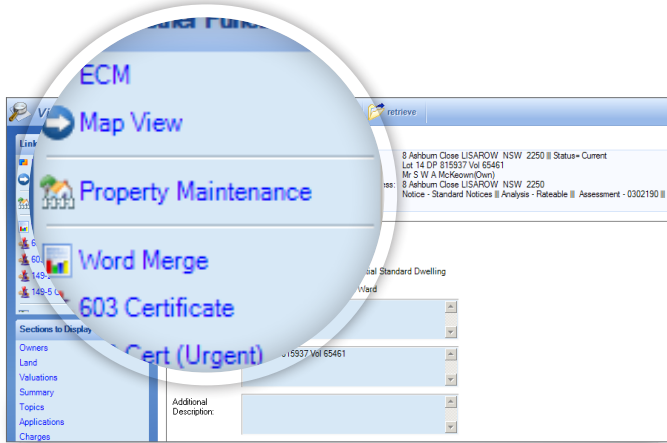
ECM
Map View
Property Maintenance
Word Merge
603 Certificate
Cert (Urgent)

retrieve

Lin
60
60
149-
149-5

8 Ashburn Close LISAROW NSW 2250 ||| Status= Current
Lot 14 DP 815937 Vol 65461
Mr S W A McKeown(Own)
ess: 8 Ashburn Close LISAROW NSW 2250
Notice - Standard Notices ||| Analysis - Rateable ||| Assessment - 0302190 |||

ial Standard Dwelling
Ward

815937 Vol 65461

Additional Description:

Sections to Display
Owners
Land
Valuations
Summary
Topics
Applications
Charges